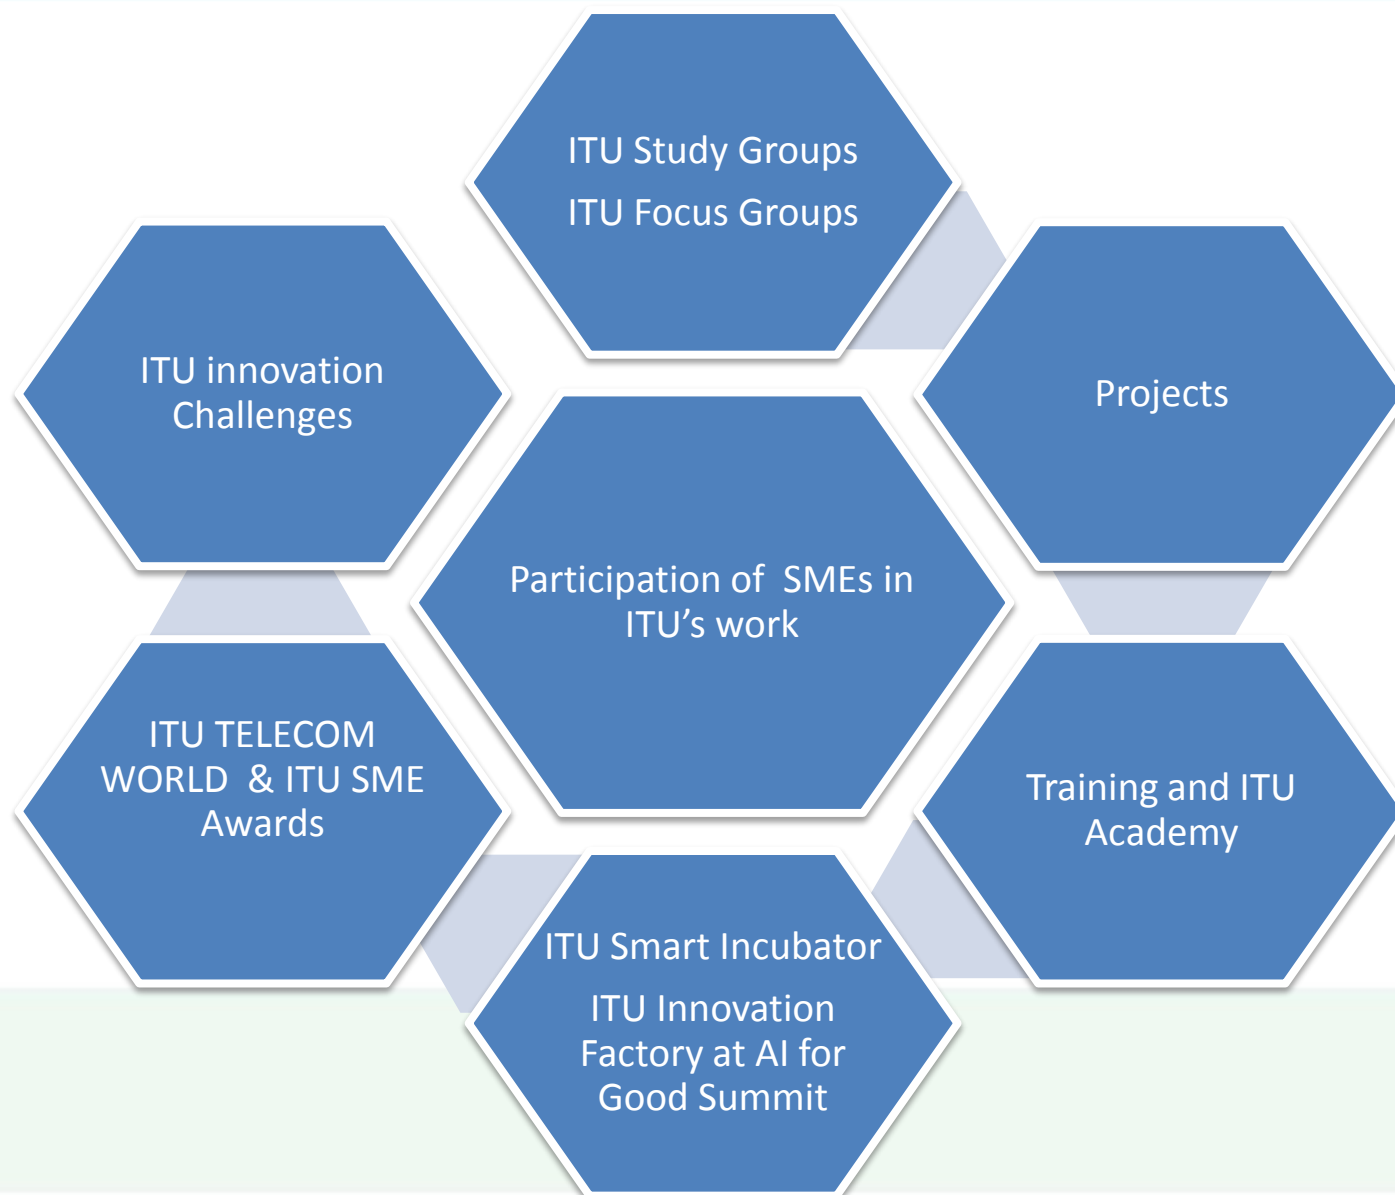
ITU Study Groups

ITU Focus Groups

ITU innovation Challenges

Projects

Participation of SMEs in ITU’s work

ITU TELECOM WORLD & ITU SME Awards

Training and ITU Academy

ITU Smart Incubator

ITU Innovation Factory at AI for Good Summit